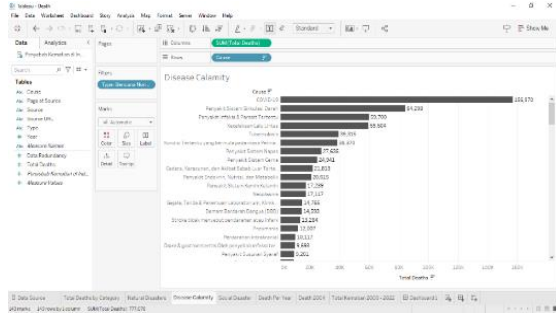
Tableau - Death

File Data Worksheet Dashboard Story Analysis Map Format Server Window Help

Standard

Show Me

Data Analytics

Penyebab Kematian di In...

Pages

Columns SUM(Total Deaths)

Rows Cause

Search

Tables

Cause

Page of Source

Source

Source URL

Type

Year

Measure Names

Data Redundancy

Total Deaths

Penyebab Kematian di Ind...

Measure Values

Filters

Type: Bencana Non...

Marks

Automatic

Color Size Label

Detail Tooltip

Disease Calamity

Cause

| Cause | Total Deaths |
|---|---|
| COVID-19 | 155,570 |
| Penyakit Saluran Simptom Lainnya | 84,290 |
| Penyakit Infeksi & Parasit Tertentu | 29,780 |
| Kecelakaan Lalu Lintas | 55,904 |
| Tuberkulosis | 39,833 |
| | 36,873 |
| Penyakit Saluran Napas | 27,623 |
| Penyakit Saluran Cerna | 24,941 |
| | 21,813 |
| | 20,023 |
| | 17,289 |
| | 17,127 |
| | 16,788 |
| Demam Berdarah Dengue (DBD) | 14,330 |
| | 13,294 |
| | 12,837 |
| | 10,117 |
| | 9,663 |
| | 8,201 |

0K 20K 40K 60K 80K 100K 120K 140K 160K

Total Deaths

Data Source Total Deaths by Category Ratio of Disasters Disease Calamity Social Disaster Death Per Year Death 2004 Total Remission 2000 - 2022 Dashboard 1

243 marks 243 rows by 1 column SUM(Total Deaths): 771,670